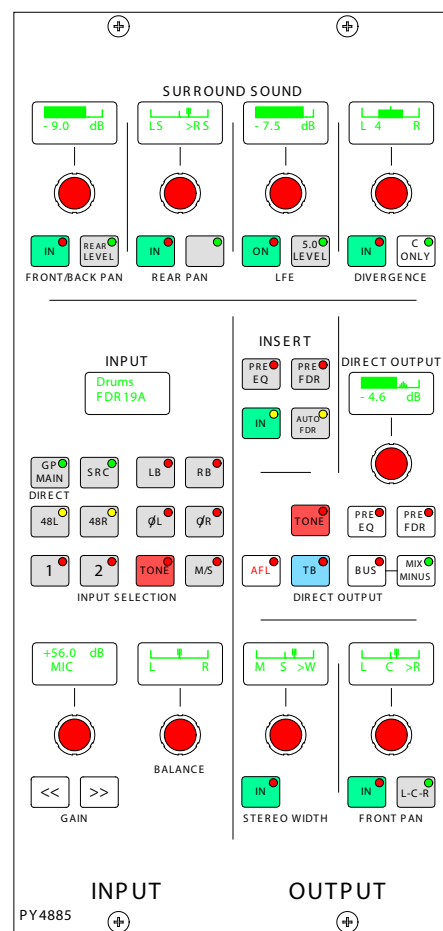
SURROUND SOUND

- 9.0 dB

LS >RS

- 7.5 dB

L 4 R

IN

REAR LEVEL

FRONT/BACK PAN

IN

REAR PAN

ON

5.0 LEVEL

LFE

IN

C ONLY

DIVERGENCE

INPUT

Drums
FDR19A

GP MAIN

DIRECT

SRC

LB

RB

48L

48R

ØL

ØR

1

2

TONE

M/S

INPUT SELECTION

INSERT

PRE EQ

PRE FDR

IN

AUTO FDR

DIRECT OUTPUT

- 4.6 dB

TONE

PRE EQ

PRE FDR

AFL

TB

BUS

MIX MINUS

DIRECT OUTPUT

+56.0 dB
MIC

L R

BALANCE

<<

>>

GAIN

M S >W

IN

STEREO WIDTH

L C >R

IN

L-C-R

FRONT PAN

INPUT

OUTPUT

PY4885